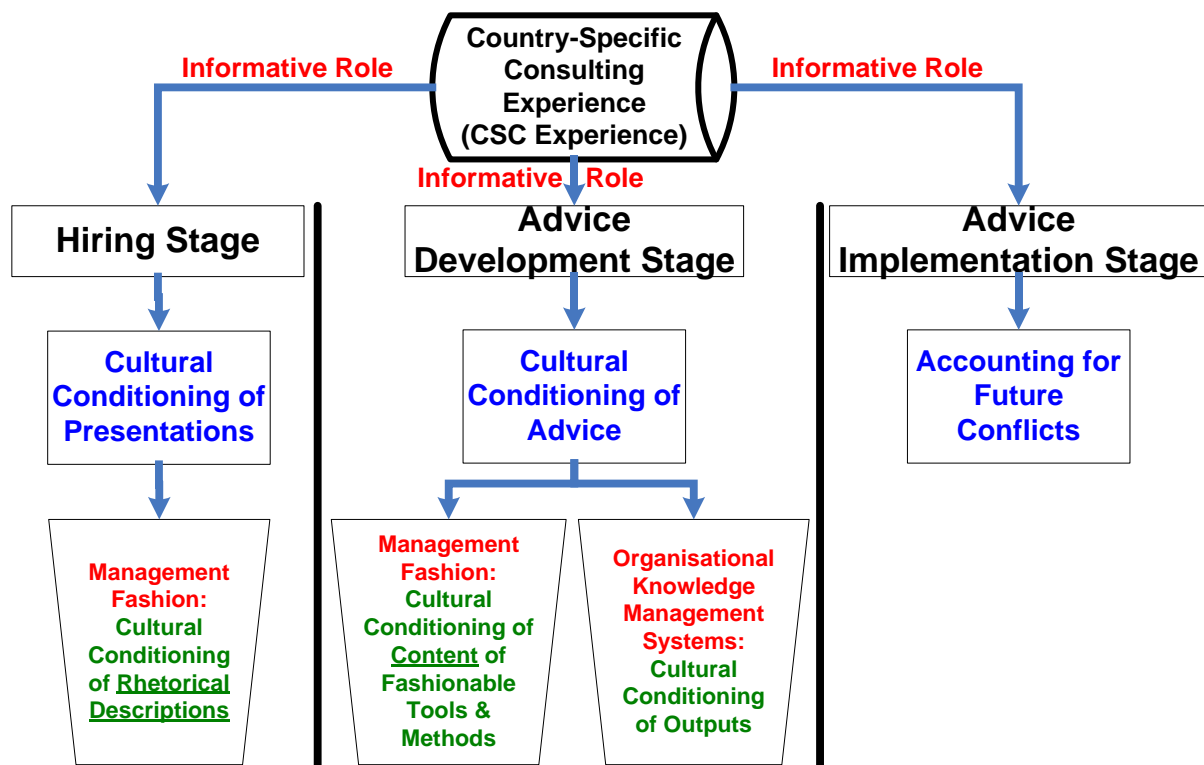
Country-Specific Consulting Experience (CSC Experience)

Informative Role

Informative Role

Informative Role

Hiring Stage

Cultural Conditioning of Presentations

Management Fashion: Cultural Conditioning of Rhetorical Descriptions

Advice Development Stage

Cultural Conditioning of Advice

Management Fashion: Cultural Conditioning of Content of Fashionable Tools & Methods

Organisational Knowledge Management Systems: Cultural Conditioning of Outputs

Advice Implementation Stage

Accounting for Future Conflicts